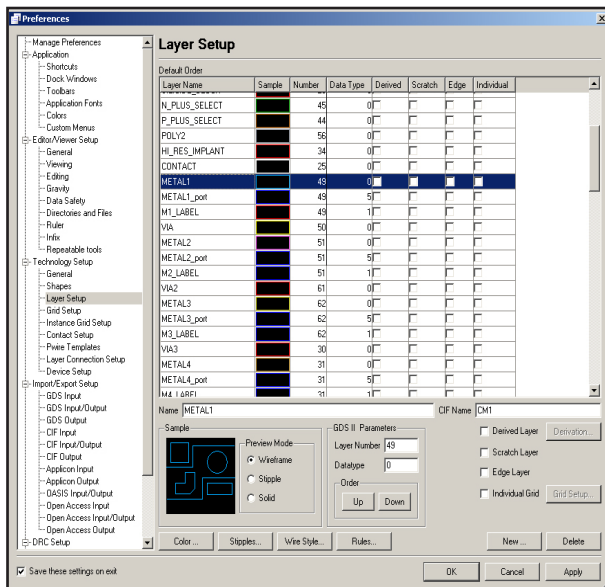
Preferences

Manage Preferences
Application
Shortcuts
Dock Windows
Toolbars
Application Fonts
Colors
Custom Menus
Editor/Viewer Setup
General
Viewing
Editing
Gravity
Data Safety
Directories and Files
Ruler
Infix
Repeatable tools
Technology Setup
General
Shapes
Layer Setup
Grid Setup
Instance Grid Setup
Contact Setup
Pwire Templates
Layer Connection Setup
Device Setup
Import/Export Setup
GDS Input
GDS Input/Output
GDS Output
CIF Input
CIF Input/Output
CIF Output
Applicon Input
Applicon Output
OASIS Input/Output
Open Access Input
Open Access Input/Output
Open Access Output
DRC Setup

Layer Setup

Default Order

| Layer Name | Sample | Number | Data Type | Derived | Scratch | Edge | Individual |
|---|---|---|---|---|---|---|---|
| N_PLUS_SELECT | | 45 | 0 | | | | |
| P_PLUS_SELECT | | 44 | 0 | | | | |
| POLY2 | | 56 | 0 | | | | |
| HI_RES_IMPLANT | | 34 | 0 | | | | |
| CONTACT | | 25 | 0 | | | | |
| METAL1 | | 49 | 0 | | | | |
| METAL1_port | | 49 | 5 | | | | |
| M1_LABEL | | 49 | 1 | | | | |
| VIA | | 50 | 0 | | | | |
| METAL2 | | 51 | 0 | | | | |
| METAL2_port | | 51 | 5 | | | | |
| M2_LABEL | | 51 | 1 | | | | |
| VIA2 | | 61 | 0 | | | | |
| METAL3 | | 62 | 0 | | | | |
| METAL3_port | | 62 | 5 | | | | |
| M3_LABEL | | 62 | 1 | | | | |
| VIA3 | | 30 | 0 | | | | |
| METAL4 | | 31 | 0 | | | | |
| METAL4_port | | 31 | 5 | | | | |
| M4_LABEL | | 31 | 1 | | | | |

Name METAL1
CIF Name CM1

Sample
Preview Mode
Wireframe
Stipple
Solid

GDS II Parameters
Layer Number 49
Datatype 0
Order
Up Down

Derived Layer Derivation...
Scratch Layer
Edge Layer
Individual Grid Grid Setup...

Color ... Stipples... Wire Style... Rules... New ... Delete

Save these settings on exit
OK Cancel Apply